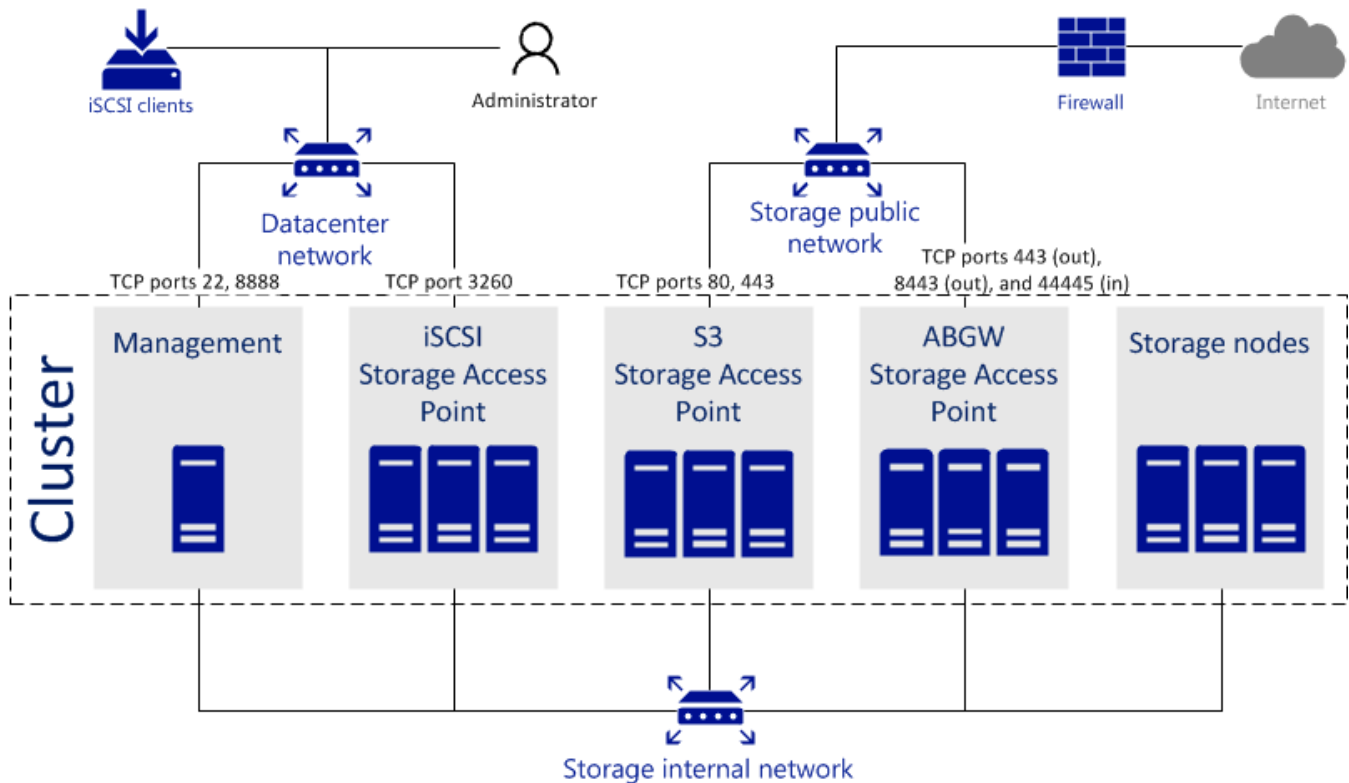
iSCSI clients

Administrator

Firewall

Internet

Datacenter network

Storage public network

TCP ports 22, 8888

TCP port 3260

TCP ports 80, 443

TCP ports 443 (out), 8443 (out), and 44445 (in)

Cluster

Management

iSCSI Storage Access Point

S3 Storage Access Point

ABGW Storage Access Point

Storage nodes

Storage internal network